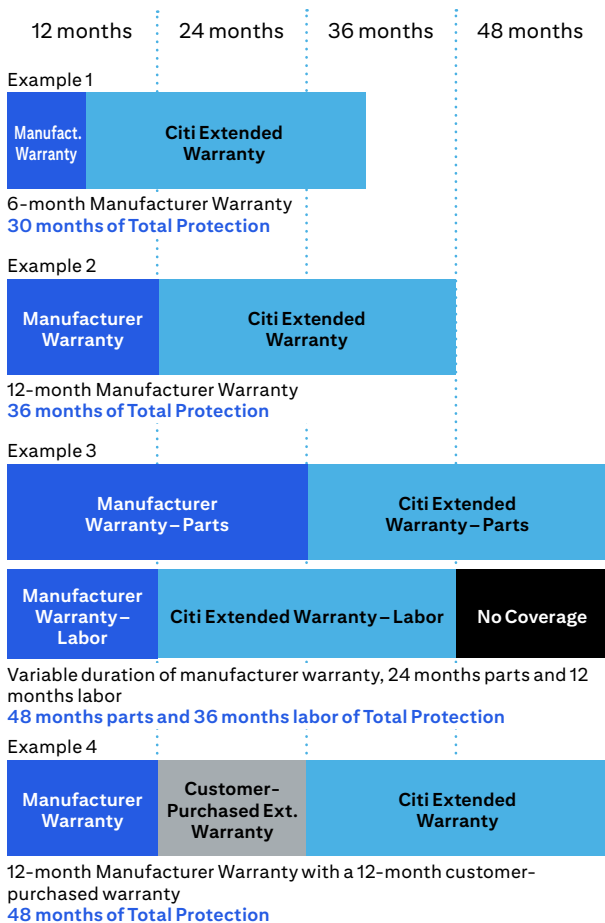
12 months
24 months
36 months
48 months

Example 1

Manufact. Warranty

Citi Extended Warranty

6-month Manufacturer Warranty
30 months of Total Protection

Example 2

Manufacturer Warranty

Citi Extended Warranty

12-month Manufacturer Warranty
36 months of Total Protection

Example 3

Manufacturer Warranty – Parts

Citi Extended Warranty – Parts

Manufacturer Warranty – Labor

Citi Extended Warranty – Labor

No Coverage

Variable duration of manufacturer warranty, 24 months parts and 12 months labor
48 months parts and 36 months labor of Total Protection

Example 4

Manufacturer Warranty

Customer-Purchased Ext. Warranty

Citi Extended Warranty

12-month Manufacturer Warranty with a 12-month customer-purchased warranty
48 months of Total Protection